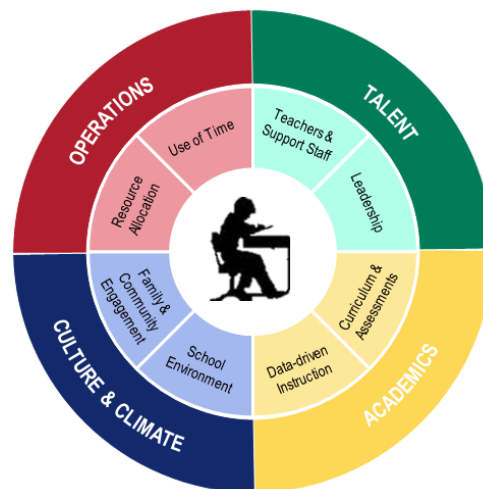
OPERATIONS

Use of Time

Resource Allocation

TALENT

Teachers & Support Staff

Leadership

CULTURE & CLIMATE

Family & Community Engagement

School Environment

ACADEMICS

Data-driven Instruction

Curriculum & Assessments